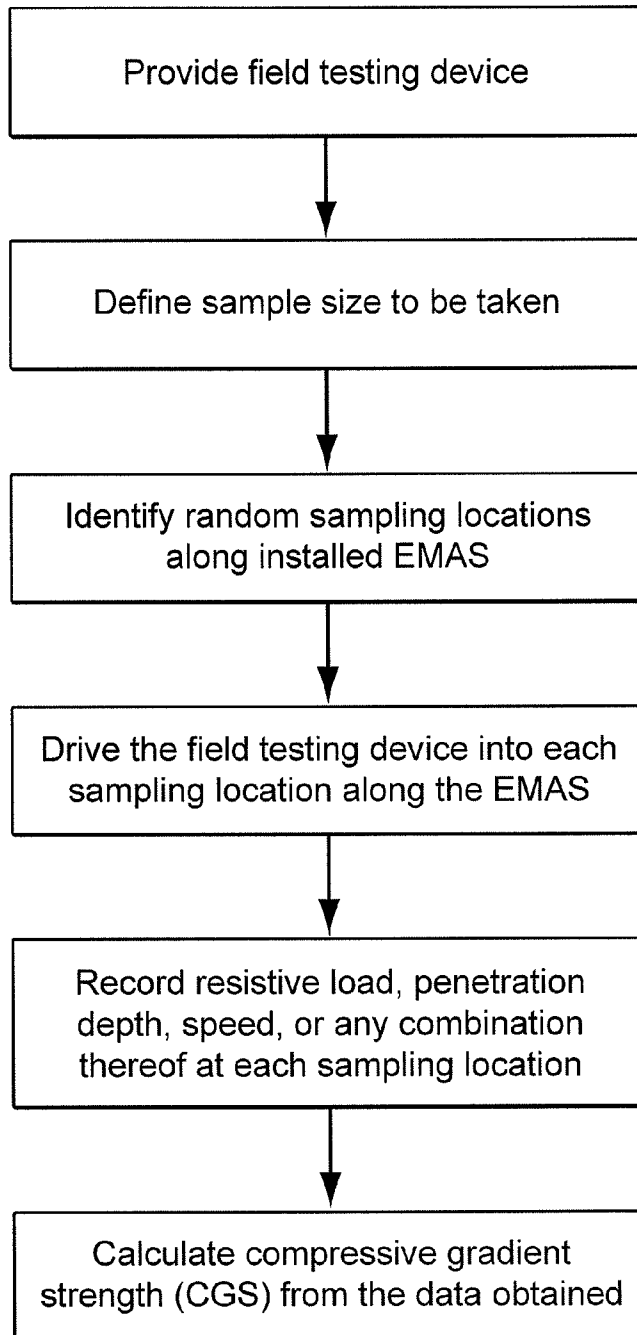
Provide field testing device

Define sample size to be taken

Identify random sampling locations along installed EMAS

Drive the field testing device into each sampling location along the EMAS

Record resistive load, penetration depth, speed, or any combination thereof at each sampling location

Calculate compressive gradient strength (CGS) from the data obtained